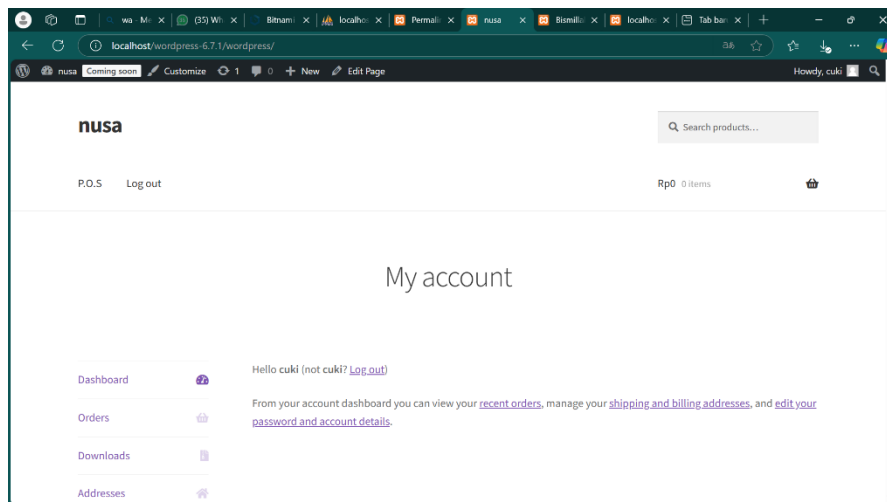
wa - Me ×  (35) Wh ×  Bitnami ×  localhos ×  Permalin ×  nusa ×  Bismilla ×  localhos ×  Tab bar ×  +

localhost/wordpress-6.7.1/wordpress/

nusa  Coming soon  Customize  1  0  + New  Edit Page  Howdy, cuki

nusa

Search products…

P.O.S  Log out

Rp0 0 items

My account

Dashboard

Orders

Downloads

Addresses

Hello cuki (not cuki? Log out)

From your account dashboard you can view your recent orders, manage your shipping and billing addresses, and edit your password and account details.